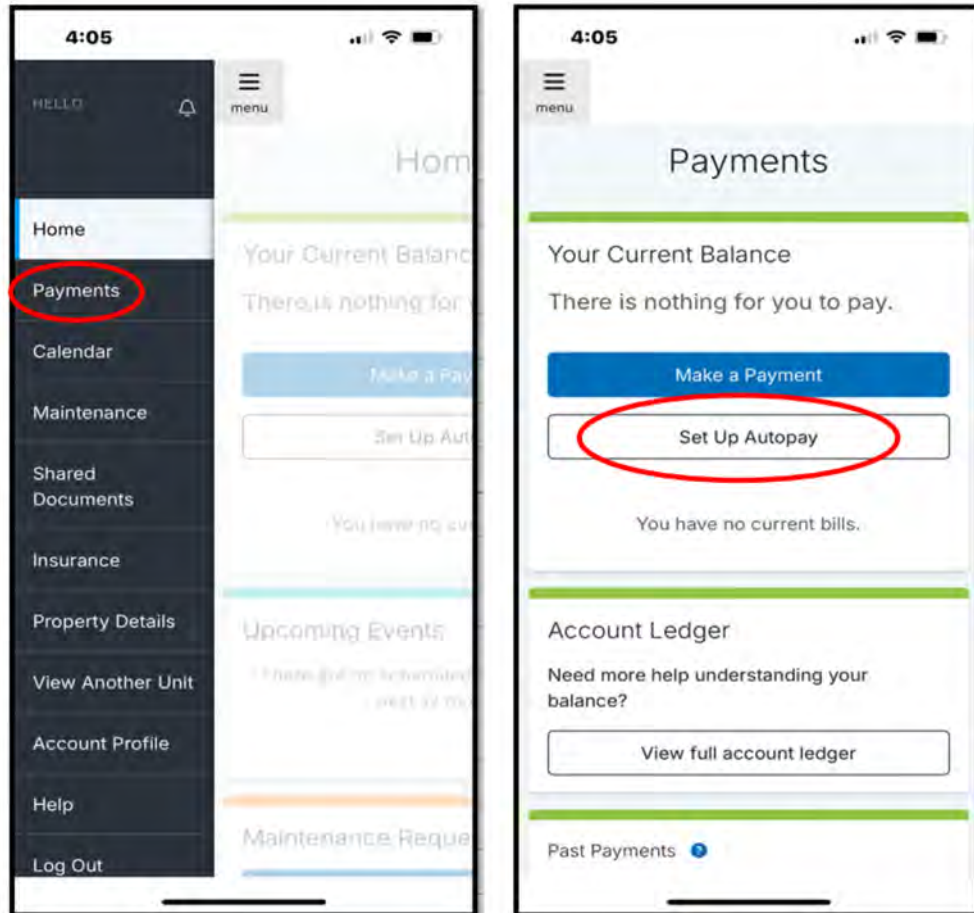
4:05

HELLO

menu

Hom

Home

Payments

Calendar

Maintenance

Shared Documents

Insurance

Property Details

View Another Unit

Account Profile

Help

Log Out

Your Current Balanc

There is nothing for

Make a Pay

Set Up Aut

You have no cu

Upcoming Events

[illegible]

Maintenance Reque

4:05

menu

Payments

Your Current Balance

There is nothing for you to pay.

Make a Payment

Set Up Autopay

You have no current bills.

Account Ledger

Need more help understanding your balance?

View full account ledger

Past Payments